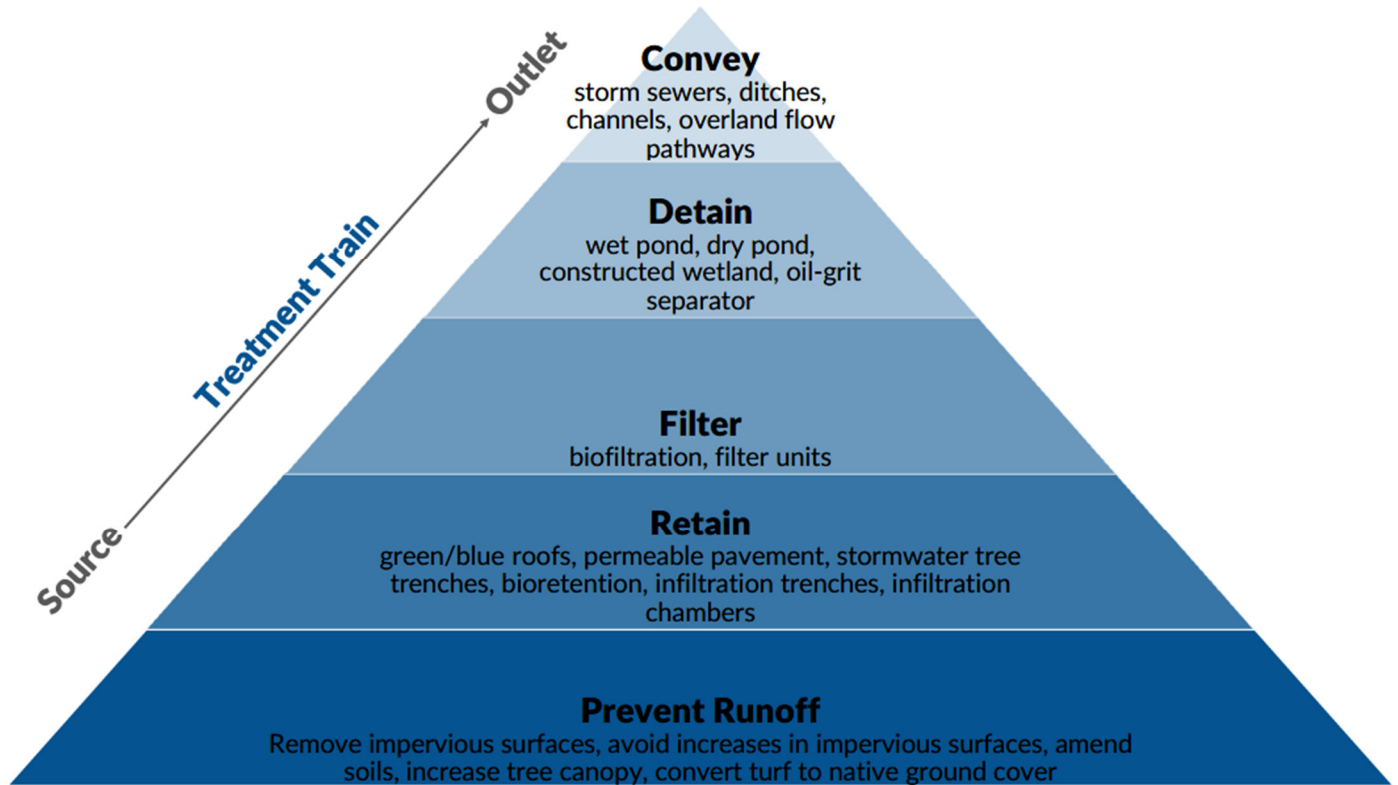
Outlet

Treatment Train

Source

Convey
storm sewers, ditches, channels, overland flow pathways

Detain
wet pond, dry pond, constructed wetland, oil-grit separator

Filter
biofiltration, filter units

Retain
green/blue roofs, permeable pavement, stormwater tree trenches, bioretention, infiltration trenches, infiltration chambers

Prevent Runoff
Remove impervious surfaces, avoid increases in impervious surfaces, amend soils, increase tree canopy, convert turf to native ground cover